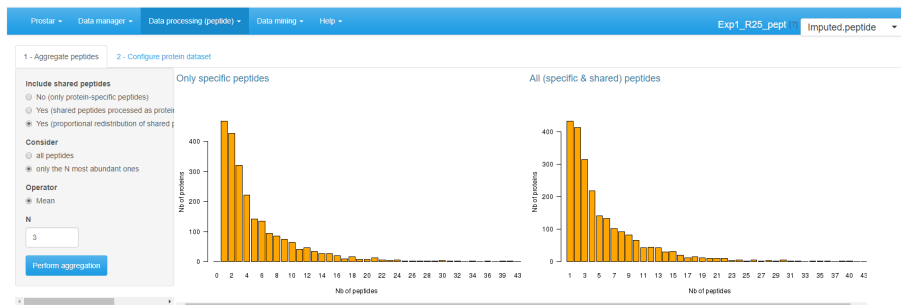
Prostar ▾ Data manager ▾ Data processing (peptide) ▾ Data mining ▾ Help ▾

Exp1_R25_pept Imputed.peptide

1 - Aggregate peptides 2 - Configure protein dataset

Include shared peptides
No (only protein-specific peptides)
Yes (shared peptides processed as protein
Yes (proportional redistribution of shared p

Consider
all peptides
only the N most abundant ones

Operator
Mean

N
3

Perform aggregation

Only specific peptides

400
300
200
100
0
Nb of proteins
0 2 4 6 8 10 12 14 16 18 20 22 24 26 28 30 32 34 36 39 43
Nb of peptides

All (specific & shared) peptides

400
300
200
100
0
Nb of proteins
1 3 5 7 9 11 13 15 17 19 21 23 25 27 29 31 33 35 37 40 43
Nb of peptides